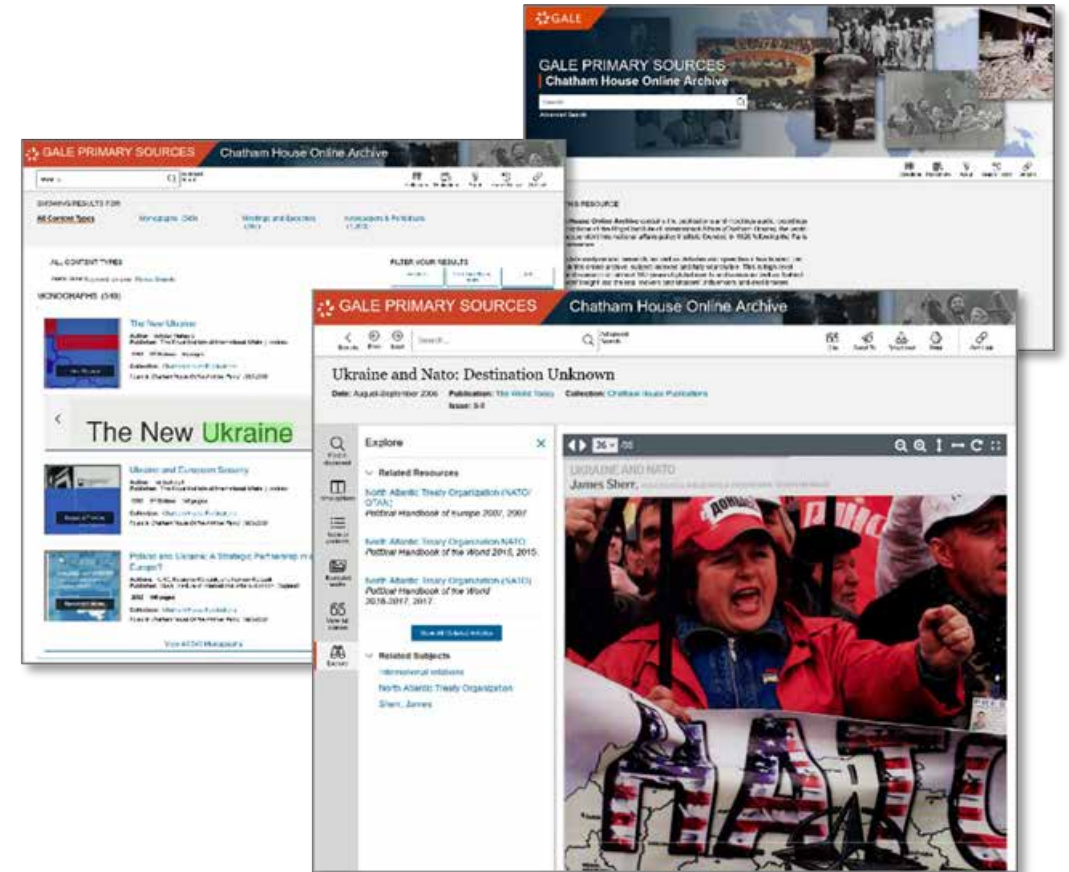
GALE

GALE PRIMARY SOURCES
Chatham House Online Archive

Search

Advanced Search

GALE PRIMARY SOURCES Chatham House Online Archive

SHOWING RESULTS FOR
All Content Types
Monographs (349)
Meetings and Speeches
Newspapers & Periodicals

ALL CONTENT TYPES
FILTER YOUR RESULTS

MONOGRAPHS (349)

The New Ukraine

The New Ukraine

Ukraine and European Security

Poland and Ukraine: A Strategic Partnership in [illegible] Europe?

View All 349 Monographs

GALE PRIMARY SOURCES Chatham House Online Archive

Search...

Advanced Search

Ukraine and Nato: Destination Unknown

Date: August-September 2006 Publication: The World Today Collection: Chatham House Publications
Issue: 8-9

Explore

Related Resources

North Atlantic Treaty Organization (NATO/OTAN)
Political Handbook of Europe 2007, 2007

North Atlantic Treaty Organization (NATO)
Political Handbook of the World 2015, 2015

North Atlantic Treaty Organization (NATO)
Political Handbook of the World 2016-2017, 2017

Related Subjects
International relations
North Atlantic Treaty Organization
Sherr, James

26 / 36

UKRAINE AND NATO
James Sherr

NATO